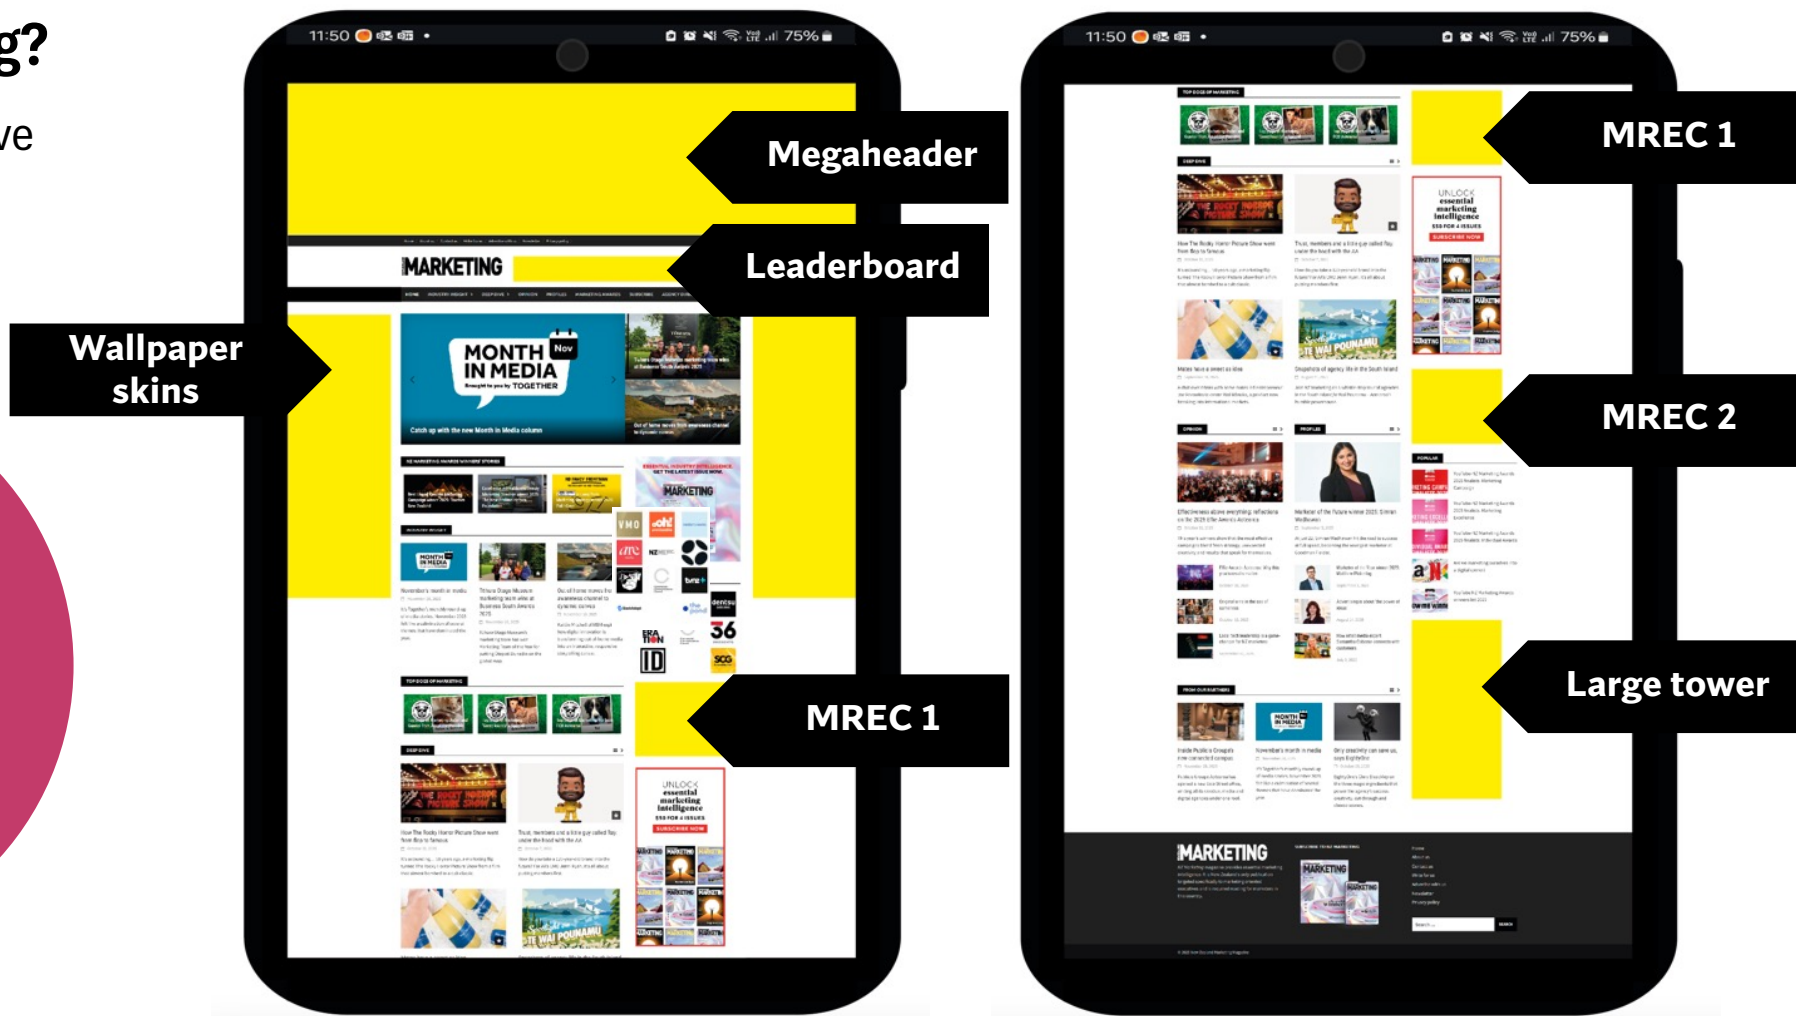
g?

ve

11:50 75%

Megaheader

MARKETING

Leaderboard

Wallpaper skins

MONTH IN MEDIA Nov

Catch up with the new Month in Media column

MARKETING

MREC 1

UNLOCK essential marketing intelligence

SUBSCRIBE NOW

11:50 75%

MREC 1

UNLOCK essential marketing intelligence

MREC 2

Large tower

MARKETING